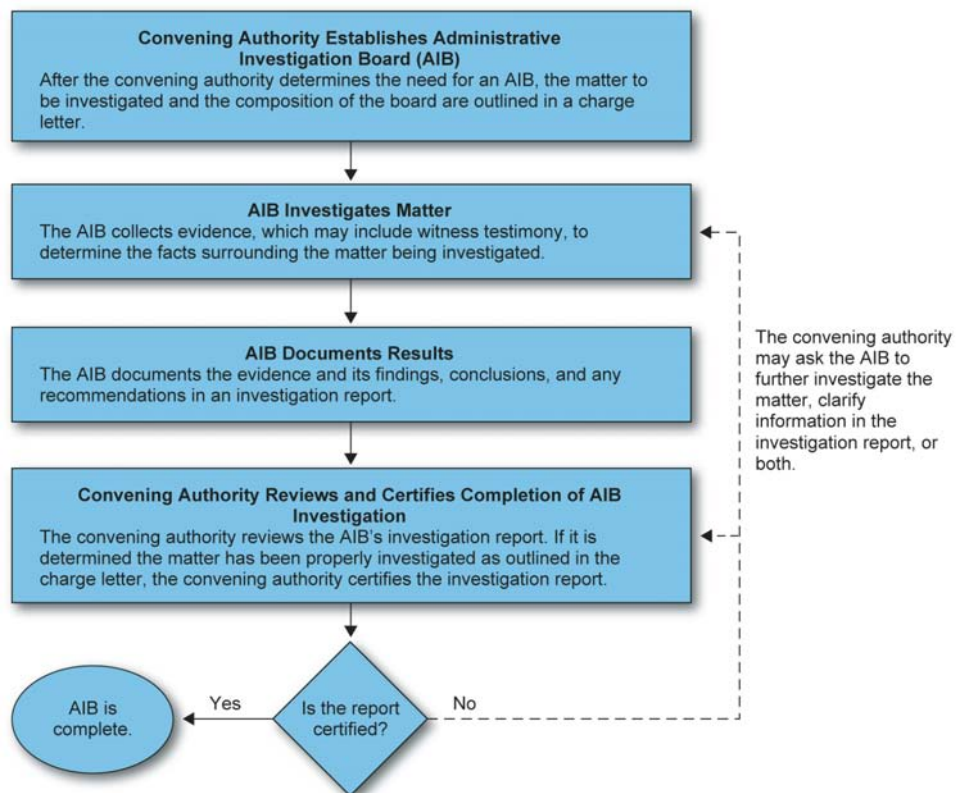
Convening Authority Establishes Administrative Investigation Board (AIB)
After the convening authority determines the need for an AIB, the matter to be investigated and the composition of the board are outlined in a charge letter.

AIB Investigates Matter
The AIB collects evidence, which may include witness testimony, to determine the facts surrounding the matter being investigated.

AIB Documents Results
The AIB documents the evidence and its findings, conclusions, and any recommendations in an investigation report.

Convening Authority Reviews and Certifies Completion of AIB Investigation
The convening authority reviews the AIB's investigation report. If it is determined the matter has been properly investigated as outlined in the charge letter, the convening authority certifies the investigation report.

The convening authority may ask the AIB to further investigate the matter, clarify information in the investigation report, or both.

Is the report certified?

Yes

No

AIB is complete.